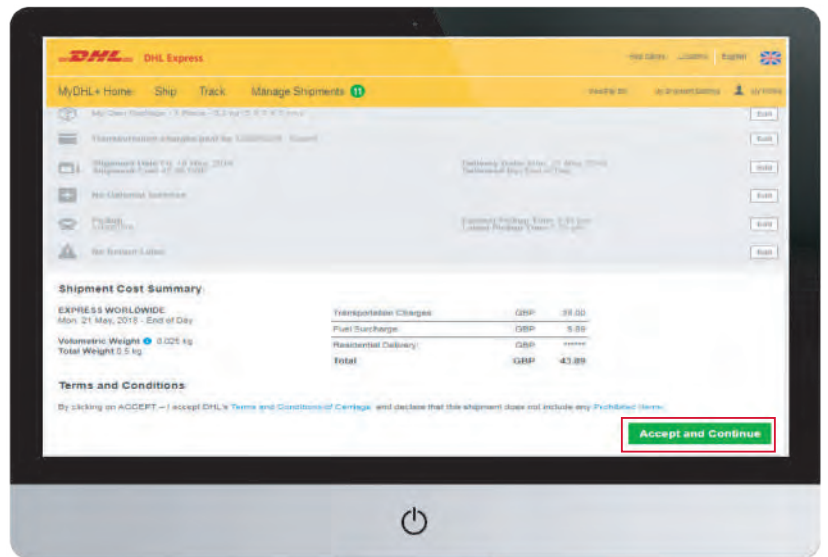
DHL DHL Express

Help Centre Locations English

MyDHL+ Home Ship Track Manage Shipments 11

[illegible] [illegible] My Profile

My Own Package - 1 Piece - 0.2 kg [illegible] Edit

Transportation charges paid by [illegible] Edit

Shipment Date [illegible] 18 May, 2018 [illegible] Delivery Date: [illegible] 21 May, 2018 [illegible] Edit

No Optional Services Edit

Pickup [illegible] Earliest Pickup Time: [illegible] Latest Pickup Time: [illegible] Edit

No Return Label Edit

Shipment Cost Summary

EXPRESS WORLDWIDE
Mon, 21 May, 2018 - End of Day

Volumetric Weight 0.025 kg
Total Weight 0.5 kg

| | | |
|---|---|---|
| Transportation Charges | GBP | 38.00 |
| Fuel Surcharge | GBP | 5.89 |
| Residential Delivery | GBP | ****** |
| Total | GBP | 43.89 |

Terms and Conditions

By clicking on ACCEPT – I accept DHL's Terms and Conditions of Carriage and declare that this shipment does not include any Prohibited Items.

Accept and Continue